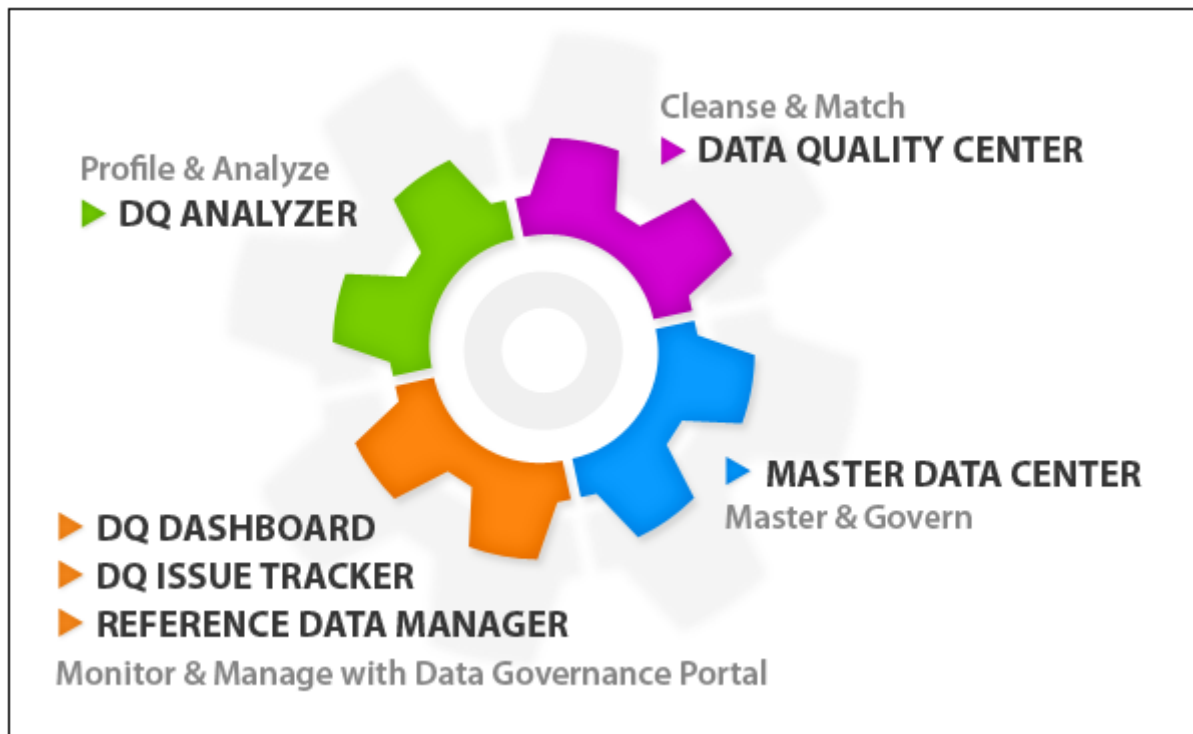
Cleanse & Match
▶ DATA QUALITY CENTER

Profile & Analyze
▶ DQ ANALYZER

▶ MASTER DATA CENTER
Master & Govern

▶ DQ DASHBOARD
▶ DQ ISSUE TRACKER
▶ REFERENCE DATA MANAGER
Monitor & Manage with Data Governance Portal